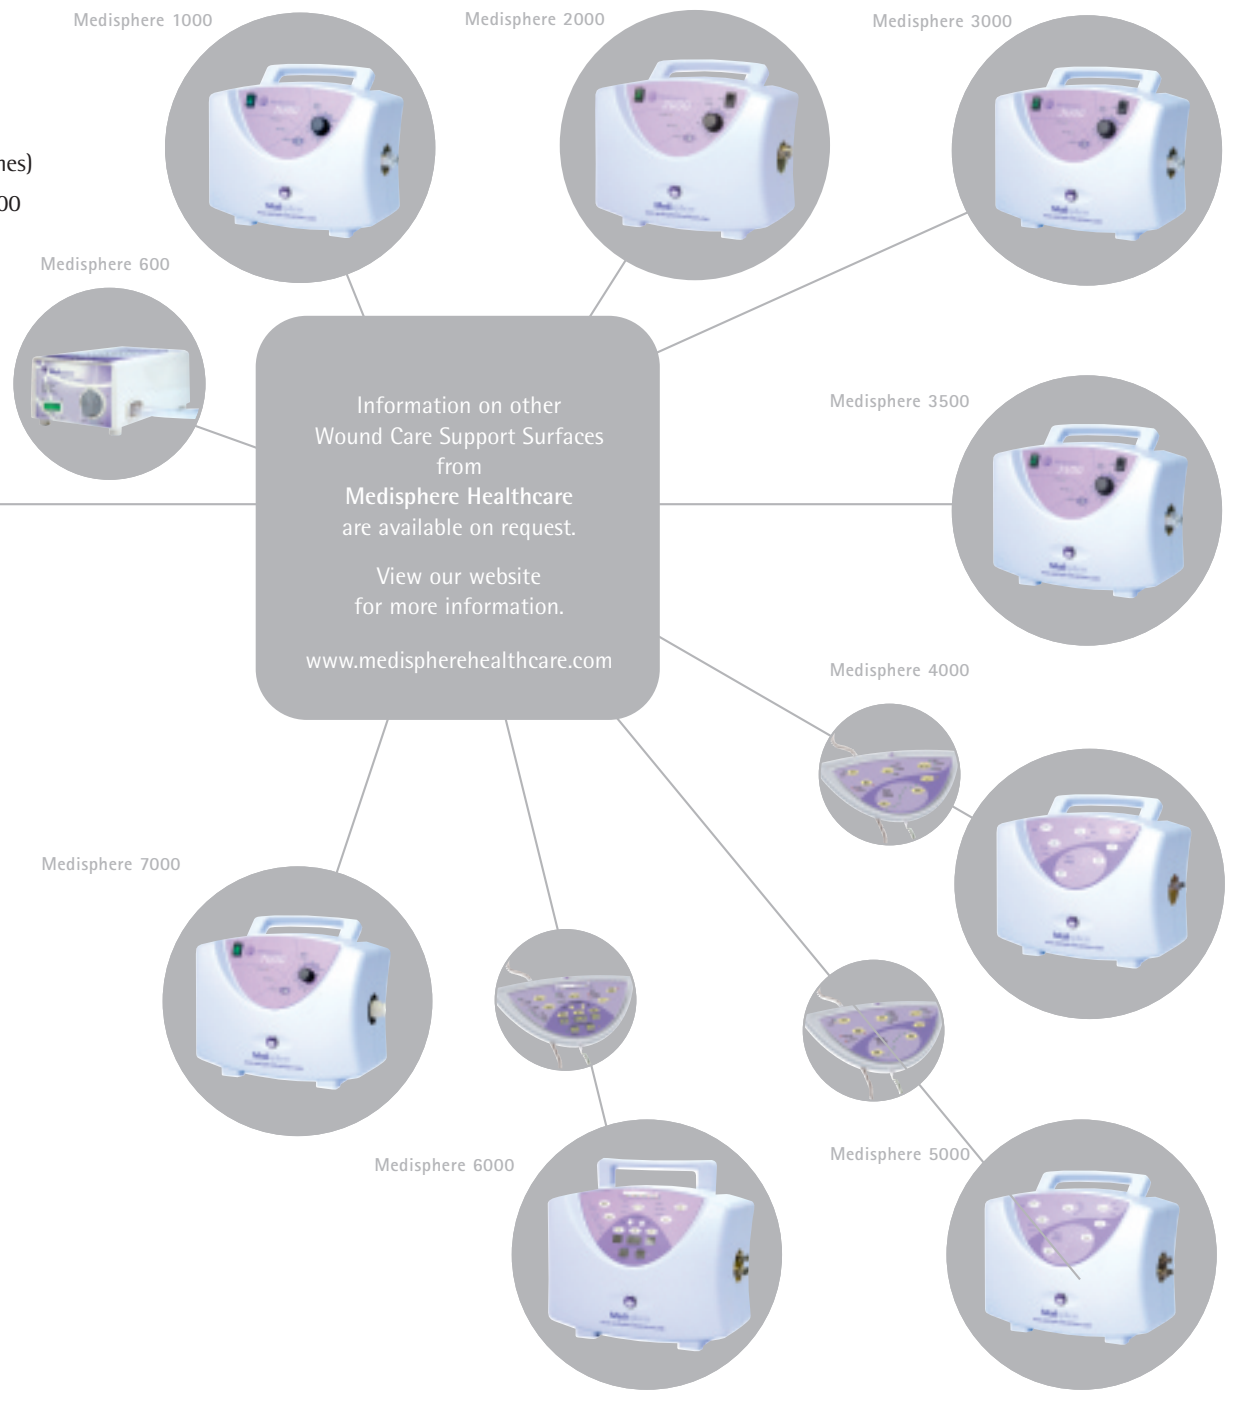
Medisphere 1000

Medisphere 2000

Medisphere 3000

hes)

00

Medisphere 600

Information on other Wound Care Support Surfaces from **Medisphere Healthcare** are available on request.

View our website for more information.

www.medispherehealthcare.com

Medisphere 3500

Medisphere 4000

Medisphere 7000

Medisphere 6000

Medisphere 5000